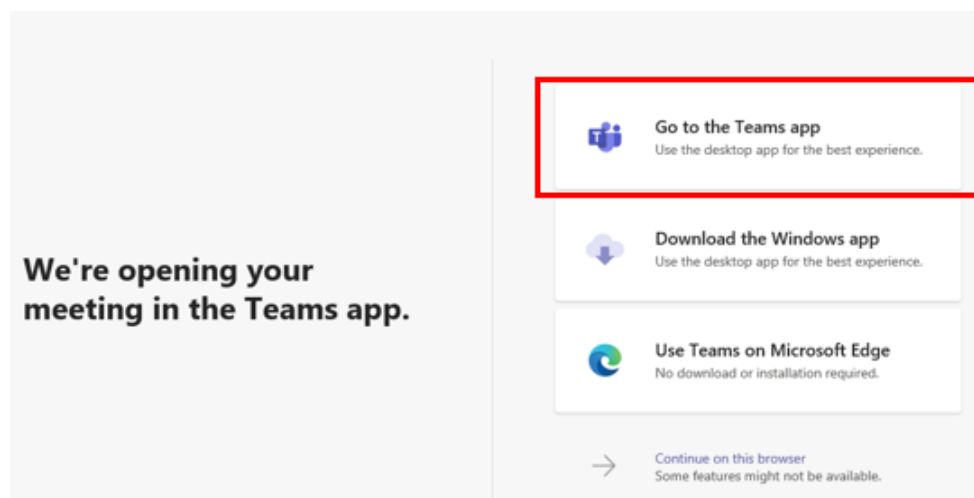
We're opening your meeting in the Teams app.

Go to the Teams app
Use the desktop app for the best experience.

Download the Windows app
Use the desktop app for the best experience.

Use Teams on Microsoft Edge
No download or installation required.

Continue on this browser
Some features might not be available.